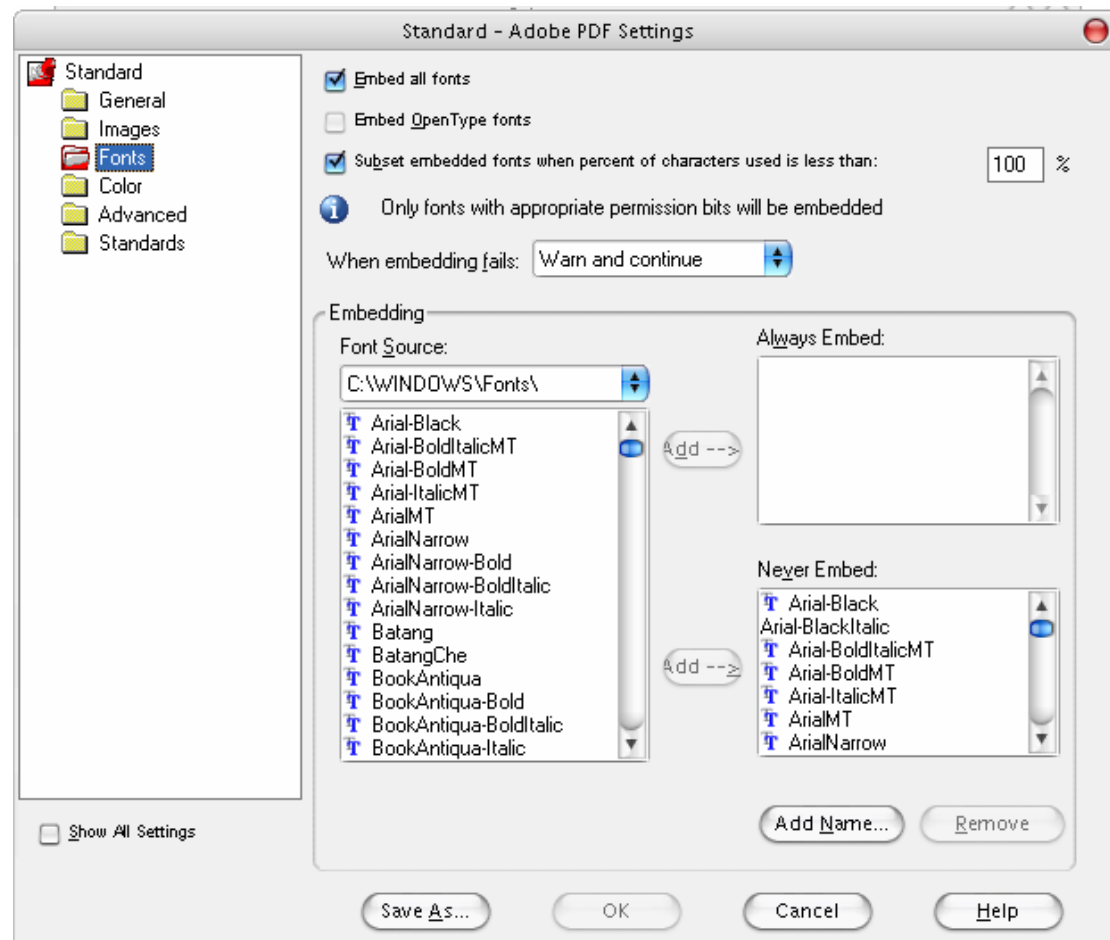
Standard - Adobe PDF Settings

Standard
General
Images
Fonts
Color
Advanced
Standards

Show All Settings

Embed all fonts

Embed OpenType fonts

Subset embedded fonts when percent of characters used is less than: 100 %

Only fonts with appropriate permission bits will be embedded

When embedding fails: Warn and continue

Embedding

Font Source:

C:\WINDOWS\Fonts\

Arial-Black
Arial-BoldItalicMT
Arial-BoldMT
Arial-ItalicMT
ArialMT
ArialNarrow
ArialNarrow-Bold
ArialNarrow-BoldItalic
ArialNarrow-Italic
Batang
BatangChe
BookAntiqua
BookAntiqua-Bold
BookAntiqua-BoldItalic
BookAntiqua-Italic

Add -->

Add -->

Always Embed:

Never Embed:

Arial-Black
Arial-BlackItalic
Arial-BoldItalicMT
Arial-BoldMT
Arial-ItalicMT
ArialMT
ArialNarrow

Add Name...

Remove

Save As...

OK

Cancel

Help